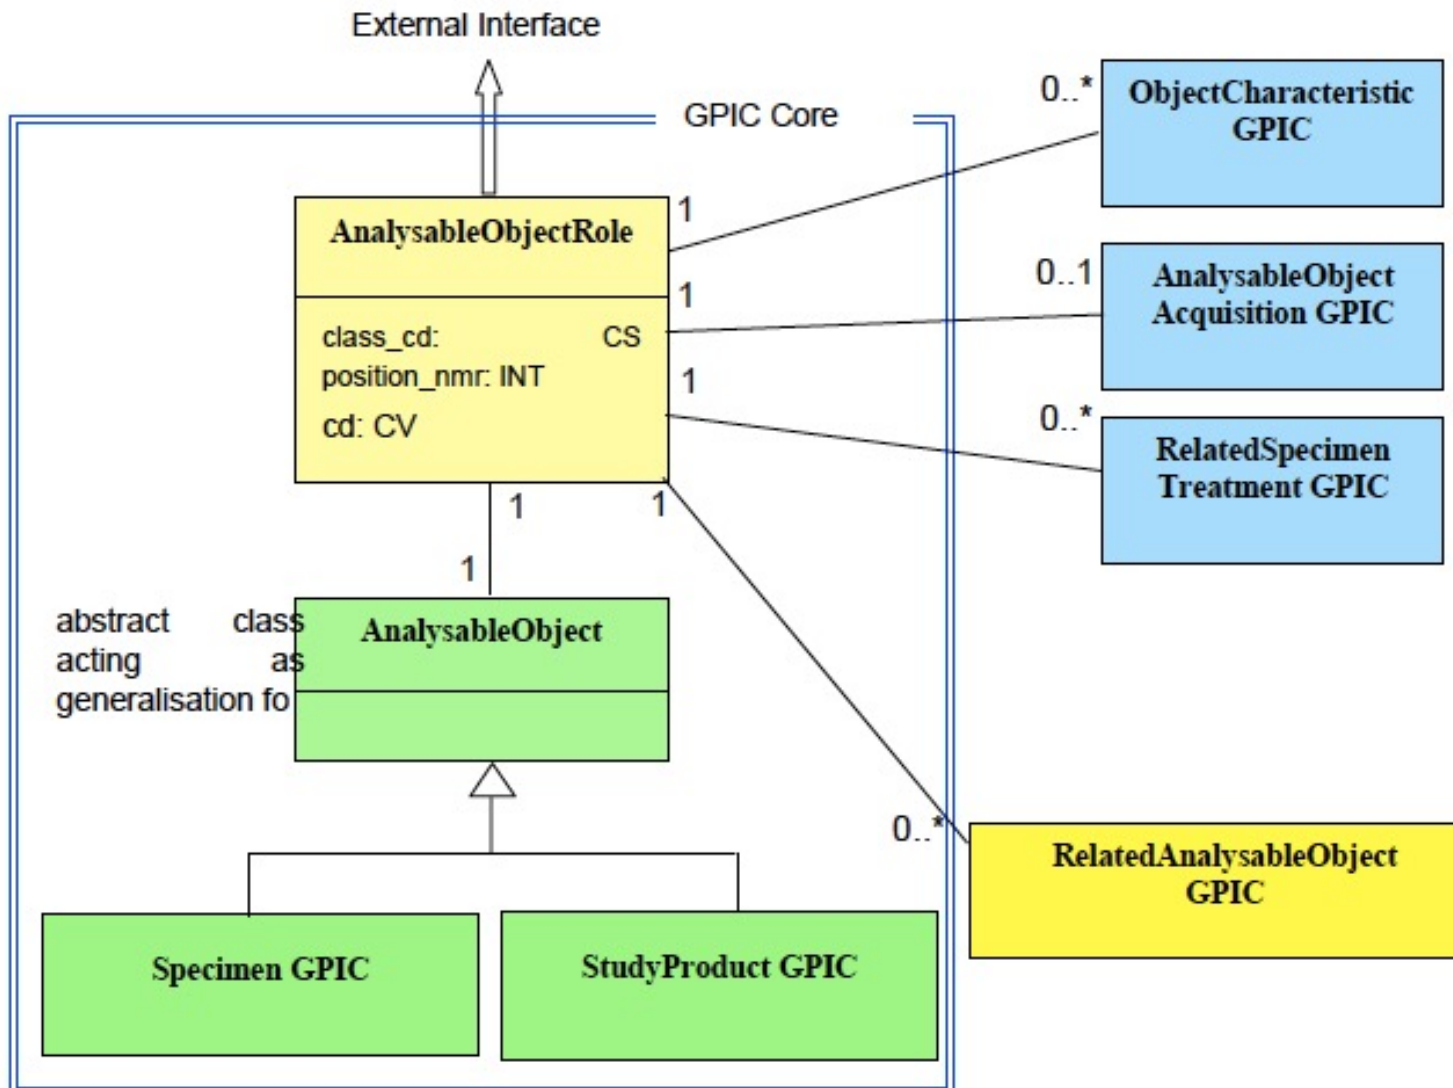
External Interface

GPIC Core

AnalysableObjectRole

class_cd: CS
position_nmr: INT
cd: CV

1
1
1
1
1
1

0..*
ObjectCharacteristic GPIC

0..1
AnalysableObject Acquisition GPIC

0..*
RelatedSpecimen Treatment GPIC

abstract class acting as generalisation fo

AnalysableObject

Specimen GPIC

StudyProduct GPIC

0..*
RelatedAnalysableObject GPIC